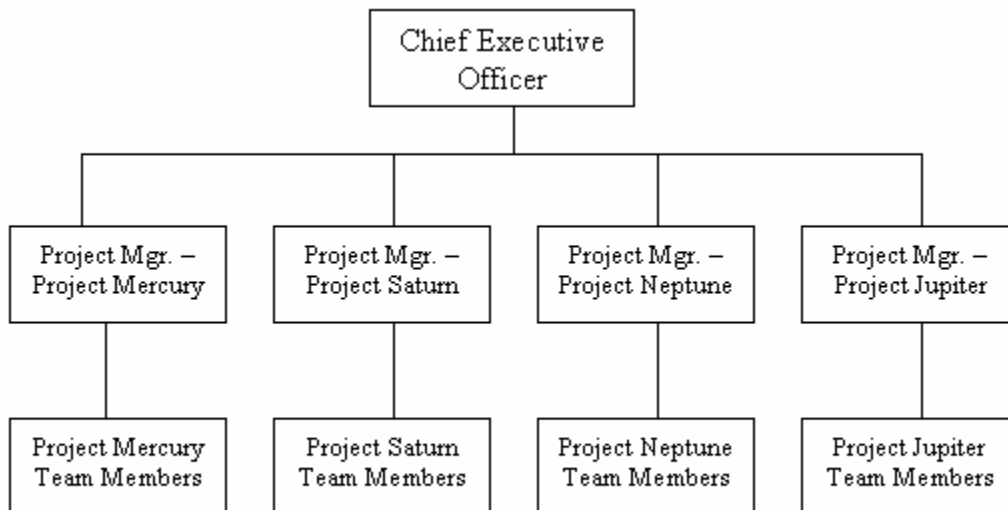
Chief Executive Officer

Project Mgr. – Project Mercury

Project Mgr. – Project Saturn

Project Mgr. – Project Neptune

Project Mgr. – Project Jupiter

Project Mercury Team Members

Project Saturn Team Members

Project Neptune Team Members

Project Jupiter Team Members